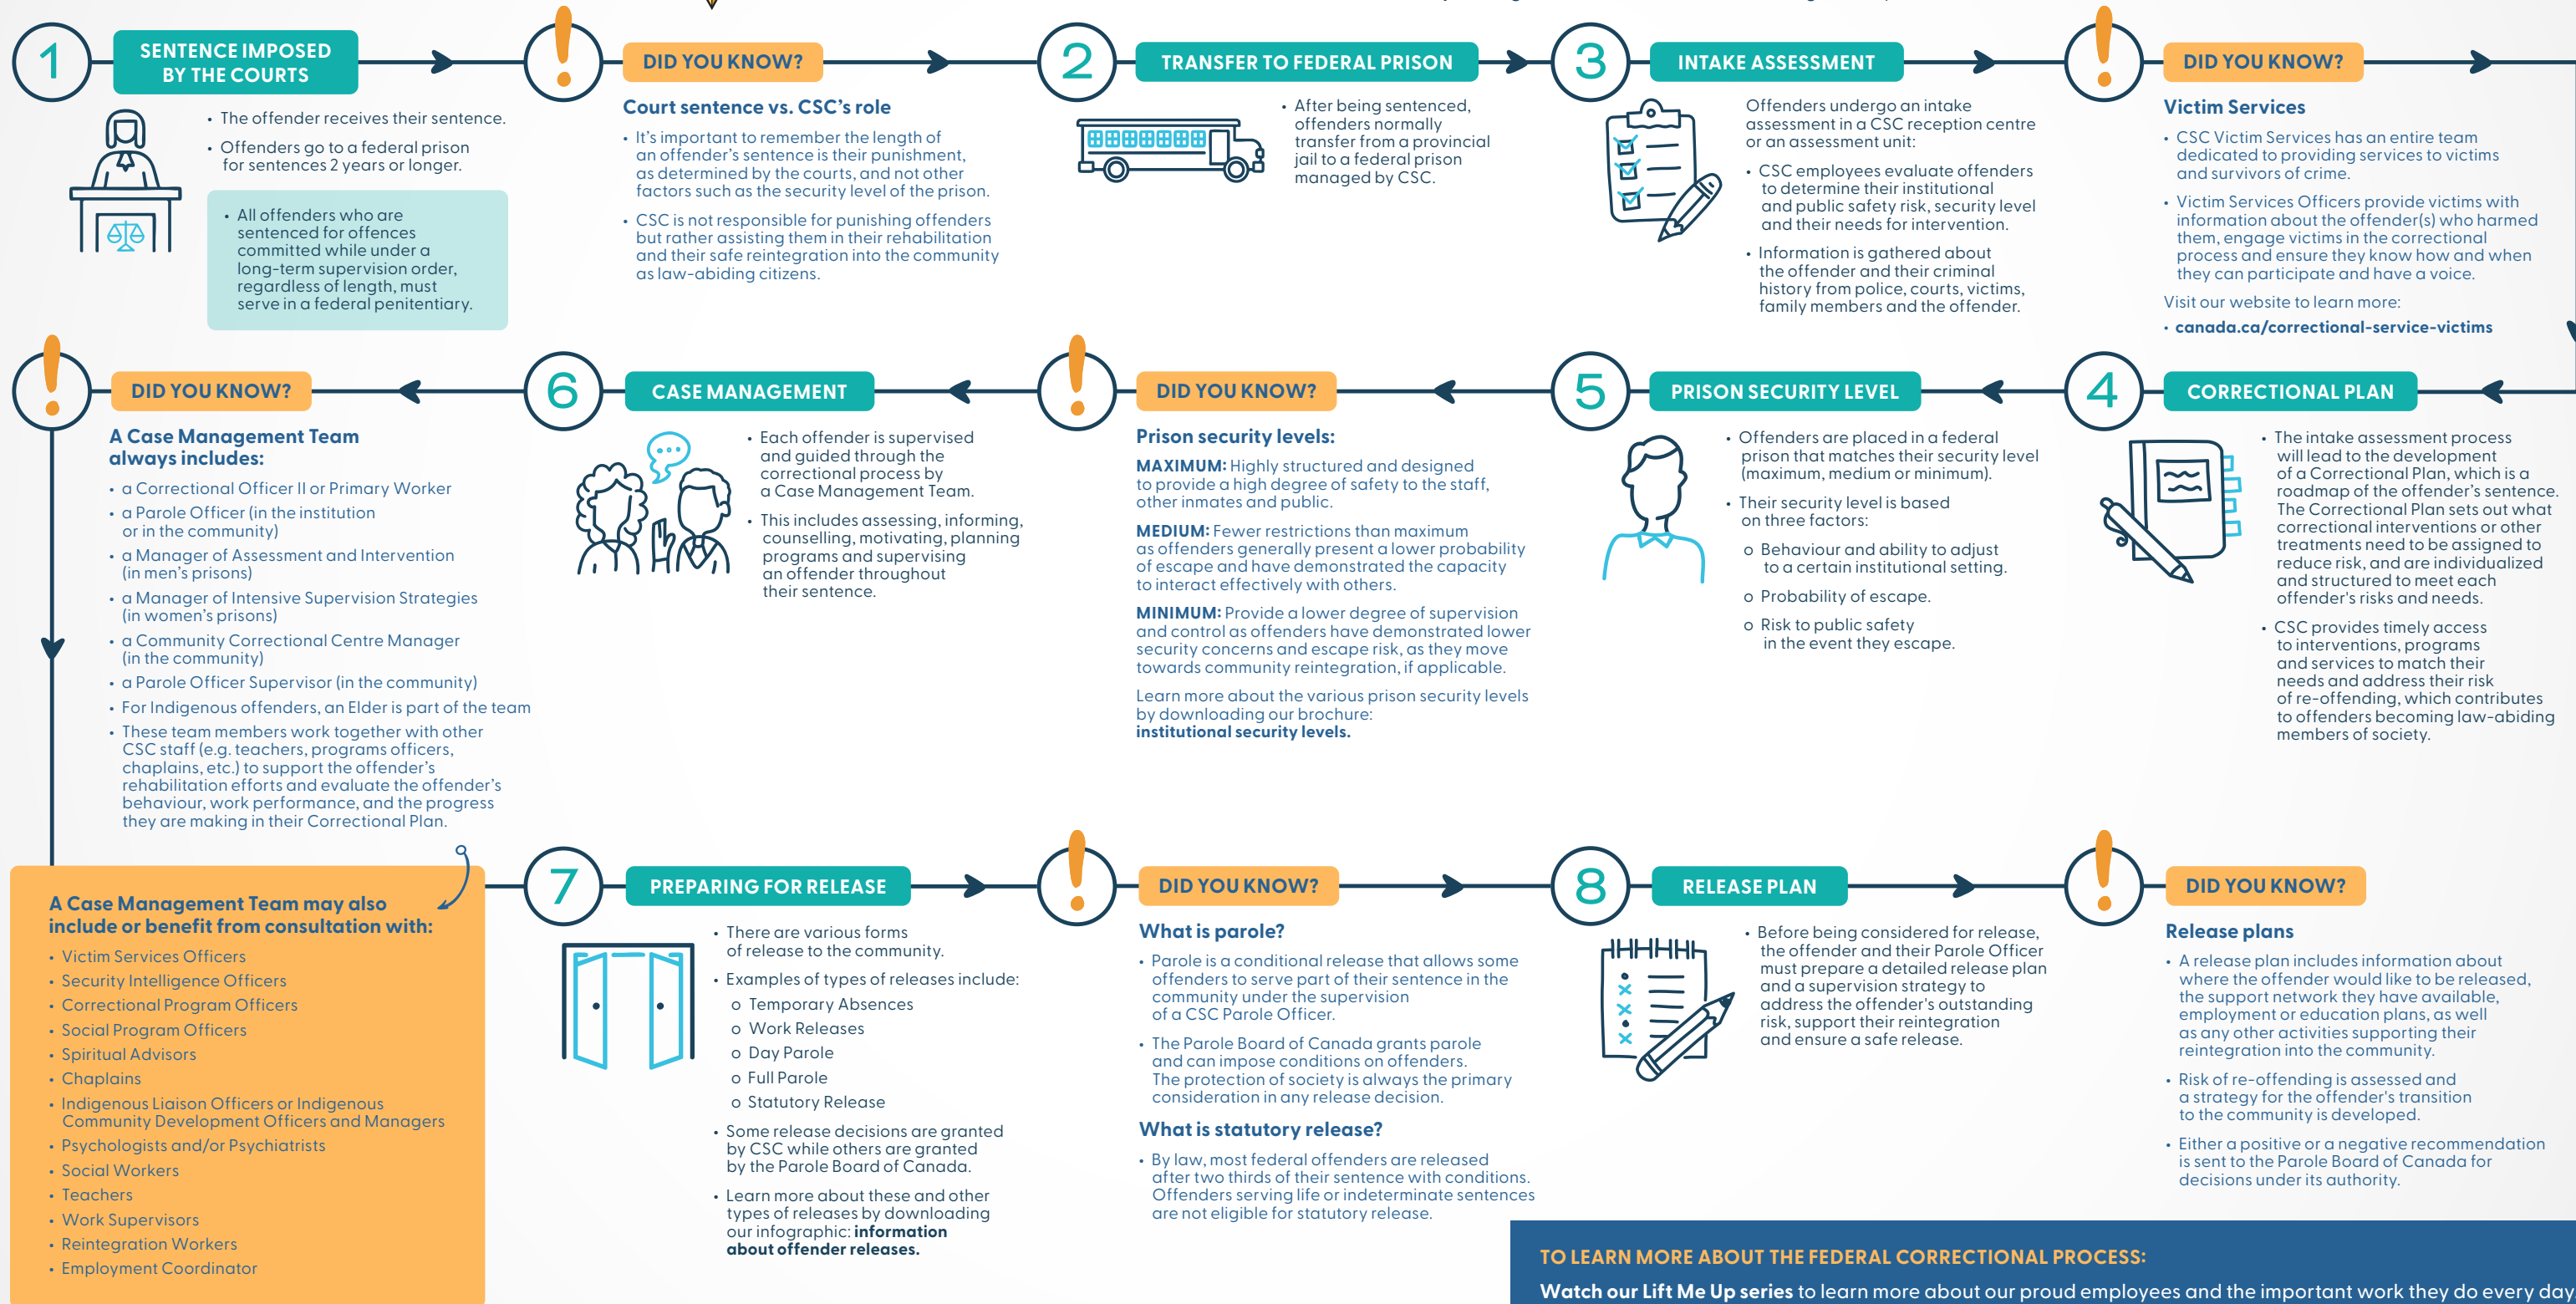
1 SENTENCE IMPOSED BY THE COURTS

• The offender receives their sentence.
• Offenders go to a federal prison for sentences 2 years or longer.

• All offenders who are sentenced for offences committed while under a long-term supervision order, regardless of length, must serve in a federal penitentiary.

DID YOU KNOW?

Court sentence vs. CSC's role

• It's important to remember the length of an offender's sentence is their punishment, as determined by the courts, and not other factors such as the security level of the prison.
• CSC is not responsible for punishing offenders but rather assisting them in their rehabilitation and their safe reintegration into the community as law-abiding citizens.

2 TRANSFER TO FEDERAL PRISON

• After being sentenced, offenders normally transfer from a provincial jail to a federal prison managed by CSC.

3 INTAKE ASSESSMENT

Offenders undergo an intake assessment in a CSC reception centre or an assessment unit:

• CSC employees evaluate offenders to determine their institutional and public safety risk, security level and their needs for intervention.
• Information is gathered about the offender and their criminal history from police, courts, victims, family members and the offender.

DID YOU KNOW?

Victim Services

• CSC Victim Services has an entire team dedicated to providing services to victims and survivors of crime.
• Victim Services Officers provide victims with information about the offender(s) who harmed them, engage victims in the correctional process and ensure they know how and when they can participate and have a voice.

Visit our website to learn more:
• canada.ca/correctional-service-victims

DID YOU KNOW?

A Case Management Team always includes:

• a Correctional Officer II or Primary Worker
• a Parole Officer (in the institution or in the community)
• a Manager of Assessment and Intervention (in men's prisons)
• a Manager of Intensive Supervision Strategies (in women's prisons)
• a Community Correctional Centre Manager (in the community)
• a Parole Officer Supervisor (in the community)
• For Indigenous offenders, an Elder is part of the team
• These team members work together with other CSC staff (e.g. teachers, programs officers, chaplains, etc.) to support the offender's rehabilitation efforts and evaluate the offender's behaviour, work performance, and the progress they are making in their Correctional Plan.

6 CASE MANAGEMENT

• Each offender is supervised and guided through the correctional process by a Case Management Team.
• This includes assessing, informing, counselling, motivating, planning programs and supervising an offender throughout their sentence.

DID YOU KNOW?

Prison security levels:

MAXIMUM: Highly structured and designed to provide a high degree of safety to the staff, other inmates and public.

MEDIUM: Fewer restrictions than maximum as offenders generally present a lower probability of escape and have demonstrated the capacity to interact effectively with others.

MINIMUM: Provide a lower degree of supervision and control as offenders have demonstrated lower security concerns and escape risk, as they move towards community reintegration, if applicable.

Learn more about the various prison security levels by downloading our brochure: institutional security levels.

5 PRISON SECURITY LEVEL

• Offenders are placed in a federal prison that matches their security level (maximum, medium or minimum).
• Their security level is based on three factors:
o Behaviour and ability to adjust to a certain institutional setting.
o Probability of escape.
o Risk to public safety in the event they escape.

4 CORRECTIONAL PLAN

• The intake assessment process will lead to the development of a Correctional Plan, which is a roadmap of the offender's sentence. The Correctional Plan sets out what correctional interventions or other treatments need to be assigned to reduce risk, and are individualized and structured to meet each offender's risks and needs.
• CSC provides timely access to interventions, programs and services to match their needs and address their risk of re-offending, which contributes to offenders becoming law-abiding members of society.

A Case Management Team may also include or benefit from consultation with:

• Victim Services Officers
• Security Intelligence Officers
• Correctional Program Officers
• Social Program Officers
• Spiritual Advisors
• Chaplains
• Indigenous Liaison Officers or Indigenous Community Development Officers and Managers
• Psychologists and/or Psychiatrists
• Social Workers
• Teachers
• Work Supervisors
• Reintegration Workers
• Employment Coordinator

7 PREPARING FOR RELEASE

• There are various forms of release to the community.
• Examples of types of releases include:
o Temporary Absences
o Work Releases
o Day Parole
o Full Parole
o Statutory Release
• Some release decisions are granted by CSC while others are granted by the Parole Board of Canada.
• Learn more about these and other types of releases by downloading our infographic: information about offender releases.

DID YOU KNOW?

What is parole?

• Parole is a conditional release that allows some offenders to serve part of their sentence in the community under the supervision of a CSC Parole Officer.
• The Parole Board of Canada grants parole and can impose conditions on offenders. The protection of society is always the primary consideration in any release decision.

What is statutory release?

• By law, most federal offenders are released after two thirds of their sentence with conditions. Offenders serving life or indeterminate sentences are not eligible for statutory release.

8 RELEASE PLAN

• Before being considered for release, the offender and their Parole Officer must prepare a detailed release plan and a supervision strategy to address the offender's outstanding risk, support their reintegration and ensure a safe release.

DID YOU KNOW?

Release plans

• A release plan includes information about where the offender would like to be released, the support network they have available, employment or education plans, as well as any other activities supporting their reintegration into the community.
• Risk of re-offending is assessed and a strategy for the offender's transition to the community is developed.
• Either a positive or a negative recommendation is sent to the Parole Board of Canada for decisions under its authority.

TO LEARN MORE ABOUT THE FEDERAL CORRECTIONAL PROCESS:
Watch our Lift Me Up series to learn more about our proud employees and the important work they do every day